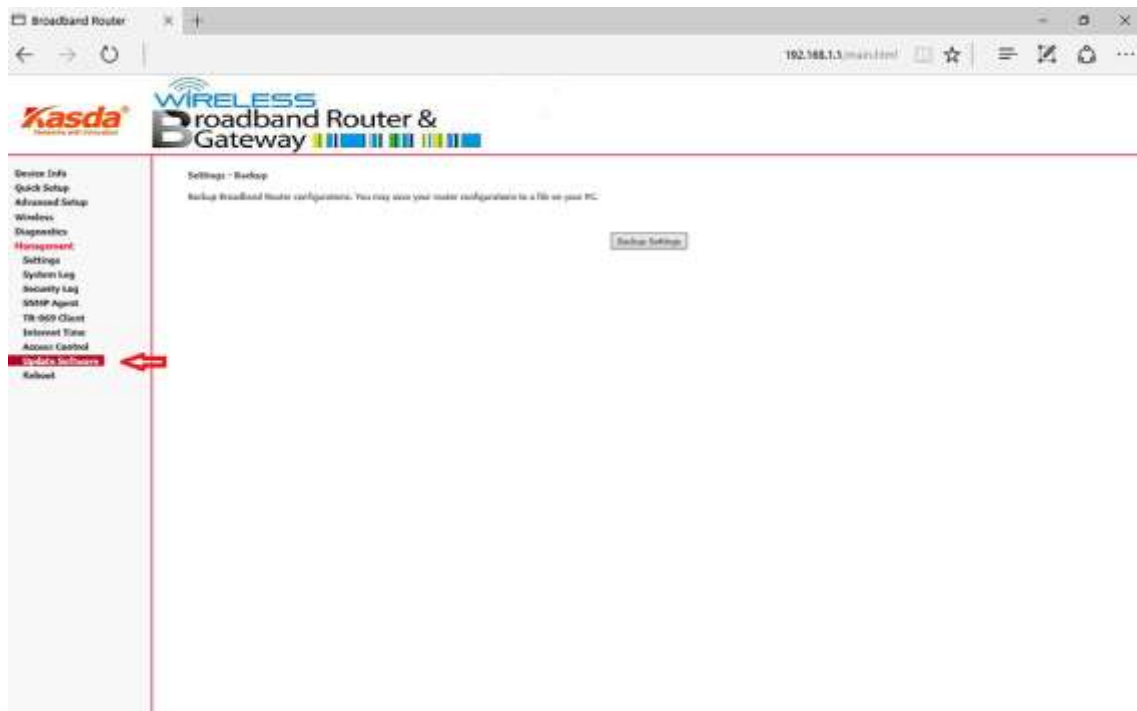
Broadband Router

192.168.1.1/main.html

Kasda
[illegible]

WIRELESS
Broadband Router &
Gateway

Device Info
Quick Setup
Advanced Setup
Wireless
Diagnostics
Management
Settings
System Log
Security Log
SNMP Agent
TR-069 Client
Internet Time
Access Control
Update Software
Reboot

Settings - Backup

Backup Broadband Router configurations. You may save your router configurations to a file on your PC.

Backup Settings